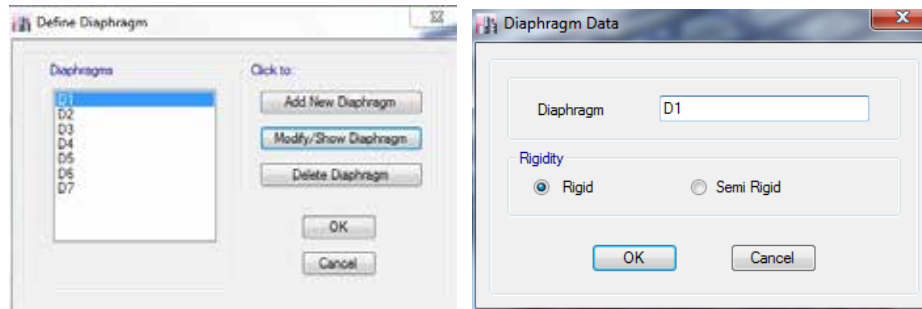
Define Diaphragm

Diaphragms

D1
D2
D3
D4
D5
D6
D7

Click to:

Add New Diaphragm

Modify/Show Diaphragm

Delete Diaphragm

OK

Cancel

Diaphragm Data

Diaphragm D1

Rigidity

Rigid

Semi Rigid

OK

Cancel